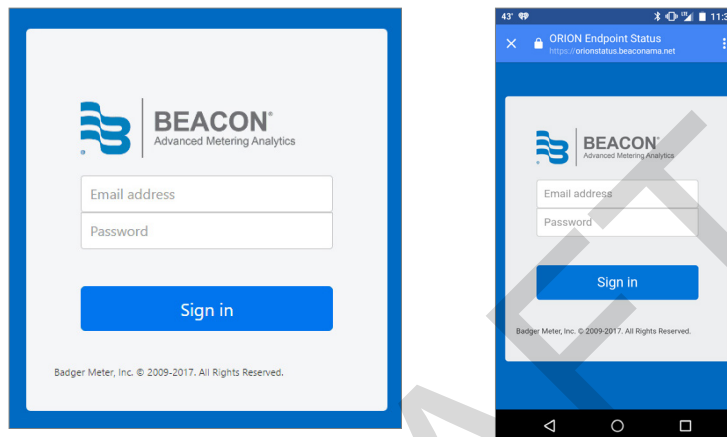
BEACON®
Advanced Metering Analytics

Email address
Password

Sign in

Badger Meter, Inc. © 2009-2017. All Rights Reserved.

43° 11:3

ORION Endpoint Status
https://orionstatus.beaconama.net

BEACON®
Advanced Metering Analytics

Email address
Password

Sign in

Badger Meter, Inc. © 2009-2017. All Rights Reserved.